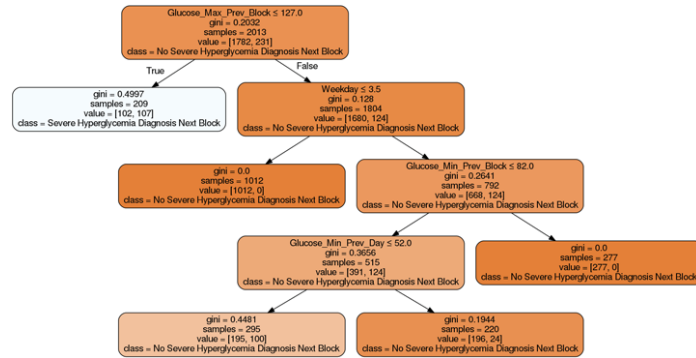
Glucose_Max_Prev_Block ≤ 127.0
gini = 0.2032
samples = 2013
value = [1782, 231]
class = No Severe Hyperglycemia Diagnosis Next Block

True

False

gini = 0.4997
samples = 209
value = [102, 107]
class = Severe Hyperglycemia Diagnosis Next Block

Weekday ≤ 3.5
gini = 0.128
samples = 1804
value = [1680, 124]
class = No Severe Hyperglycemia Diagnosis Next Block

gini = 0.0
samples = 1012
value = [1012, 0]
class = No Severe Hyperglycemia Diagnosis Next Block

Glucose_Min_Prev_Block ≤ 82.0
gini = 0.2641
samples = 792
value = [668, 124]
class = No Severe Hyperglycemia Diagnosis Next Block

Glucose_Min_Prev_Day ≤ 52.0
gini = 0.3656
samples = 515
value = [391, 124]
class = No Severe Hyperglycemia Diagnosis Next Block

gini = 0.0
samples = 277
value = [277, 0]
class = No Severe Hyperglycemia Diagnosis Next Block

gini = 0.4481
samples = 295
value = [195, 100]
class = No Severe Hyperglycemia Diagnosis Next Block

gini = 0.1944
samples = 220
value = [196, 24]
class = No Severe Hyperglycemia Diagnosis Next Block